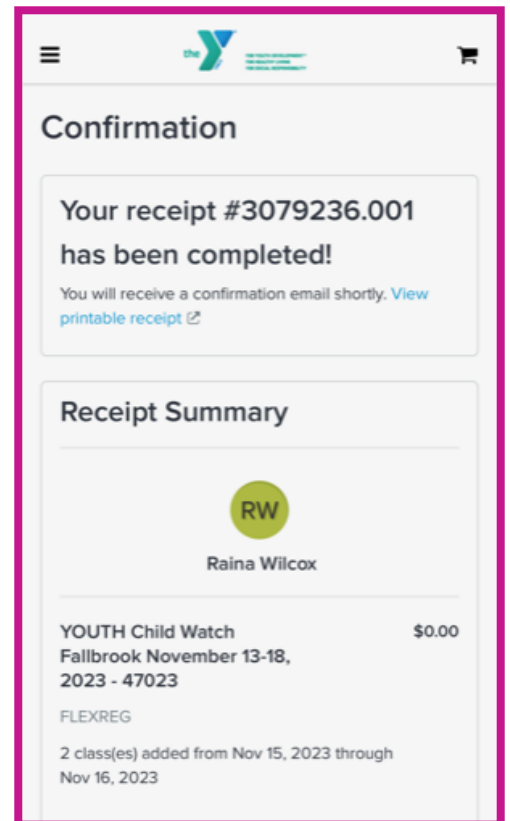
the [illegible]

Confirmation

Your receipt #3079236.001 has been completed!

You will receive a confirmation email shortly. View printable receipt

Receipt Summary

RW

Raina Wilcox

YOUTH Child Watch Fallbrook November 13-18, 2023 - 47023

$0.00

FLEXREG

2 class(es) added from Nov 15, 2023 through Nov 16, 2023